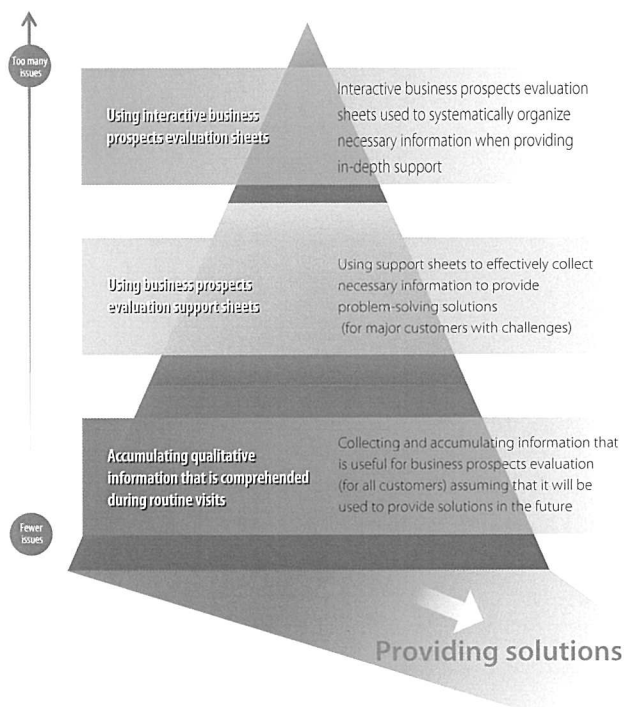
Too many issues

Using interactive business prospects evaluation sheets

Interactive business prospects evaluation sheets used to systematically organize necessary information when providing in-depth support

Using business prospects evaluation support sheets

Using support sheets to effectively collect necessary information to provide problem-solving solutions (for major customers with challenges)

Accumulating qualitative information that is comprehended during routine visits

Collecting and accumulating information that is useful for business prospects evaluation (for all customers) assuming that it will be used to provide solutions in the future

Fewer issues

Providing solutions